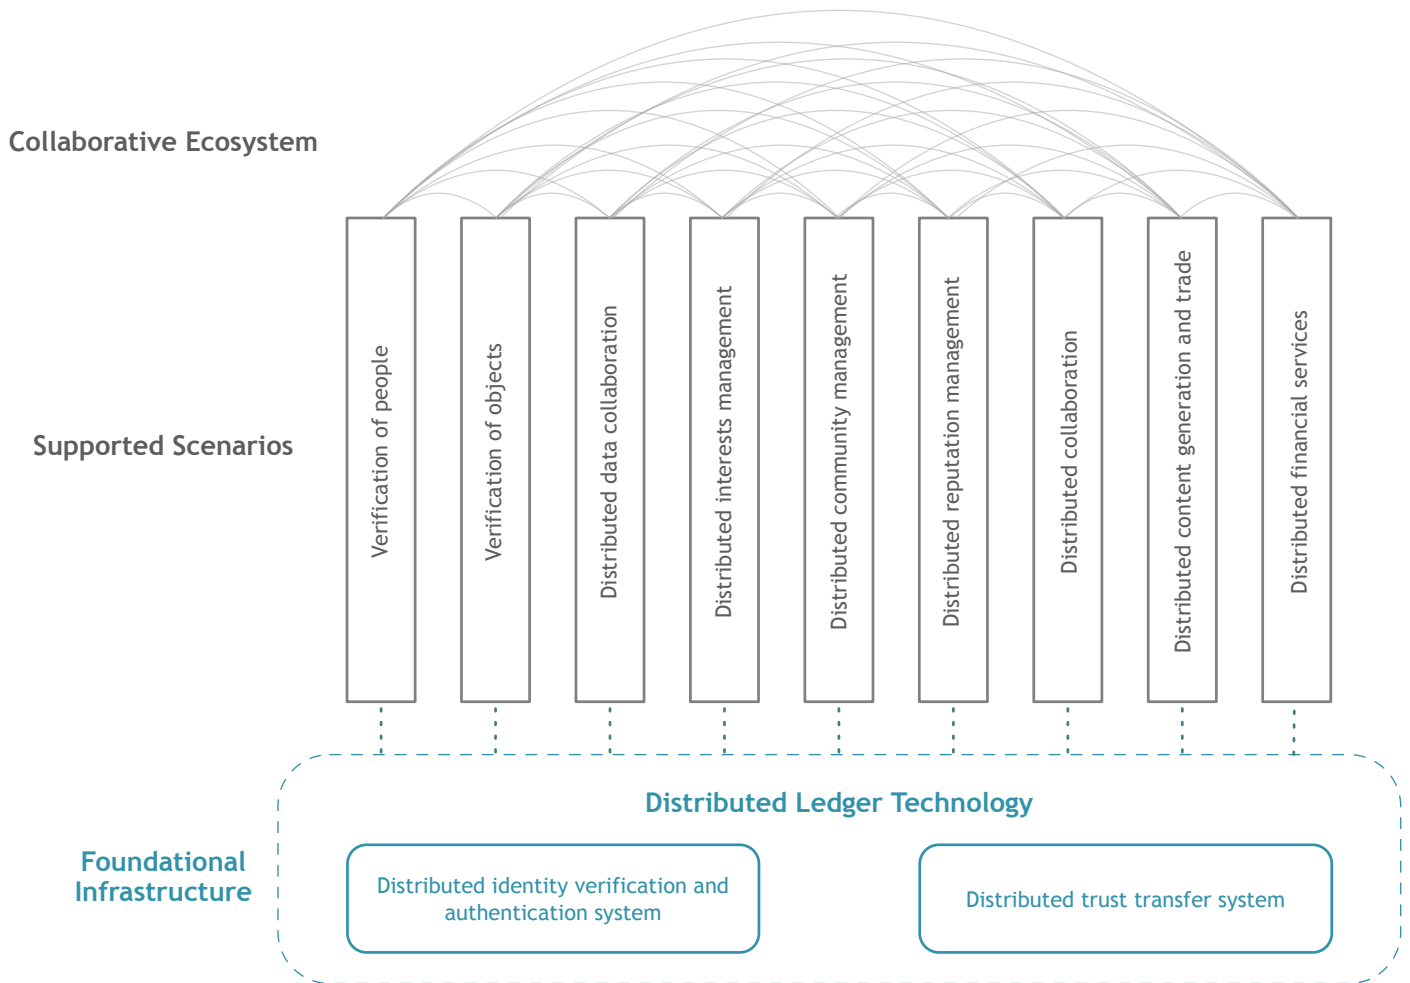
Collaborative Ecosystem

Supported Scenarios

Verification of people

Verification of objects

Distributed data collaboration

Distributed interests management

Distributed community management

Distributed reputation management

Distributed collaboration

Distributed content generation and trade

Distributed financial services

Distributed Ledger Technology

Foundational Infrastructure

Distributed identity verification and authentication system

Distributed trust transfer system